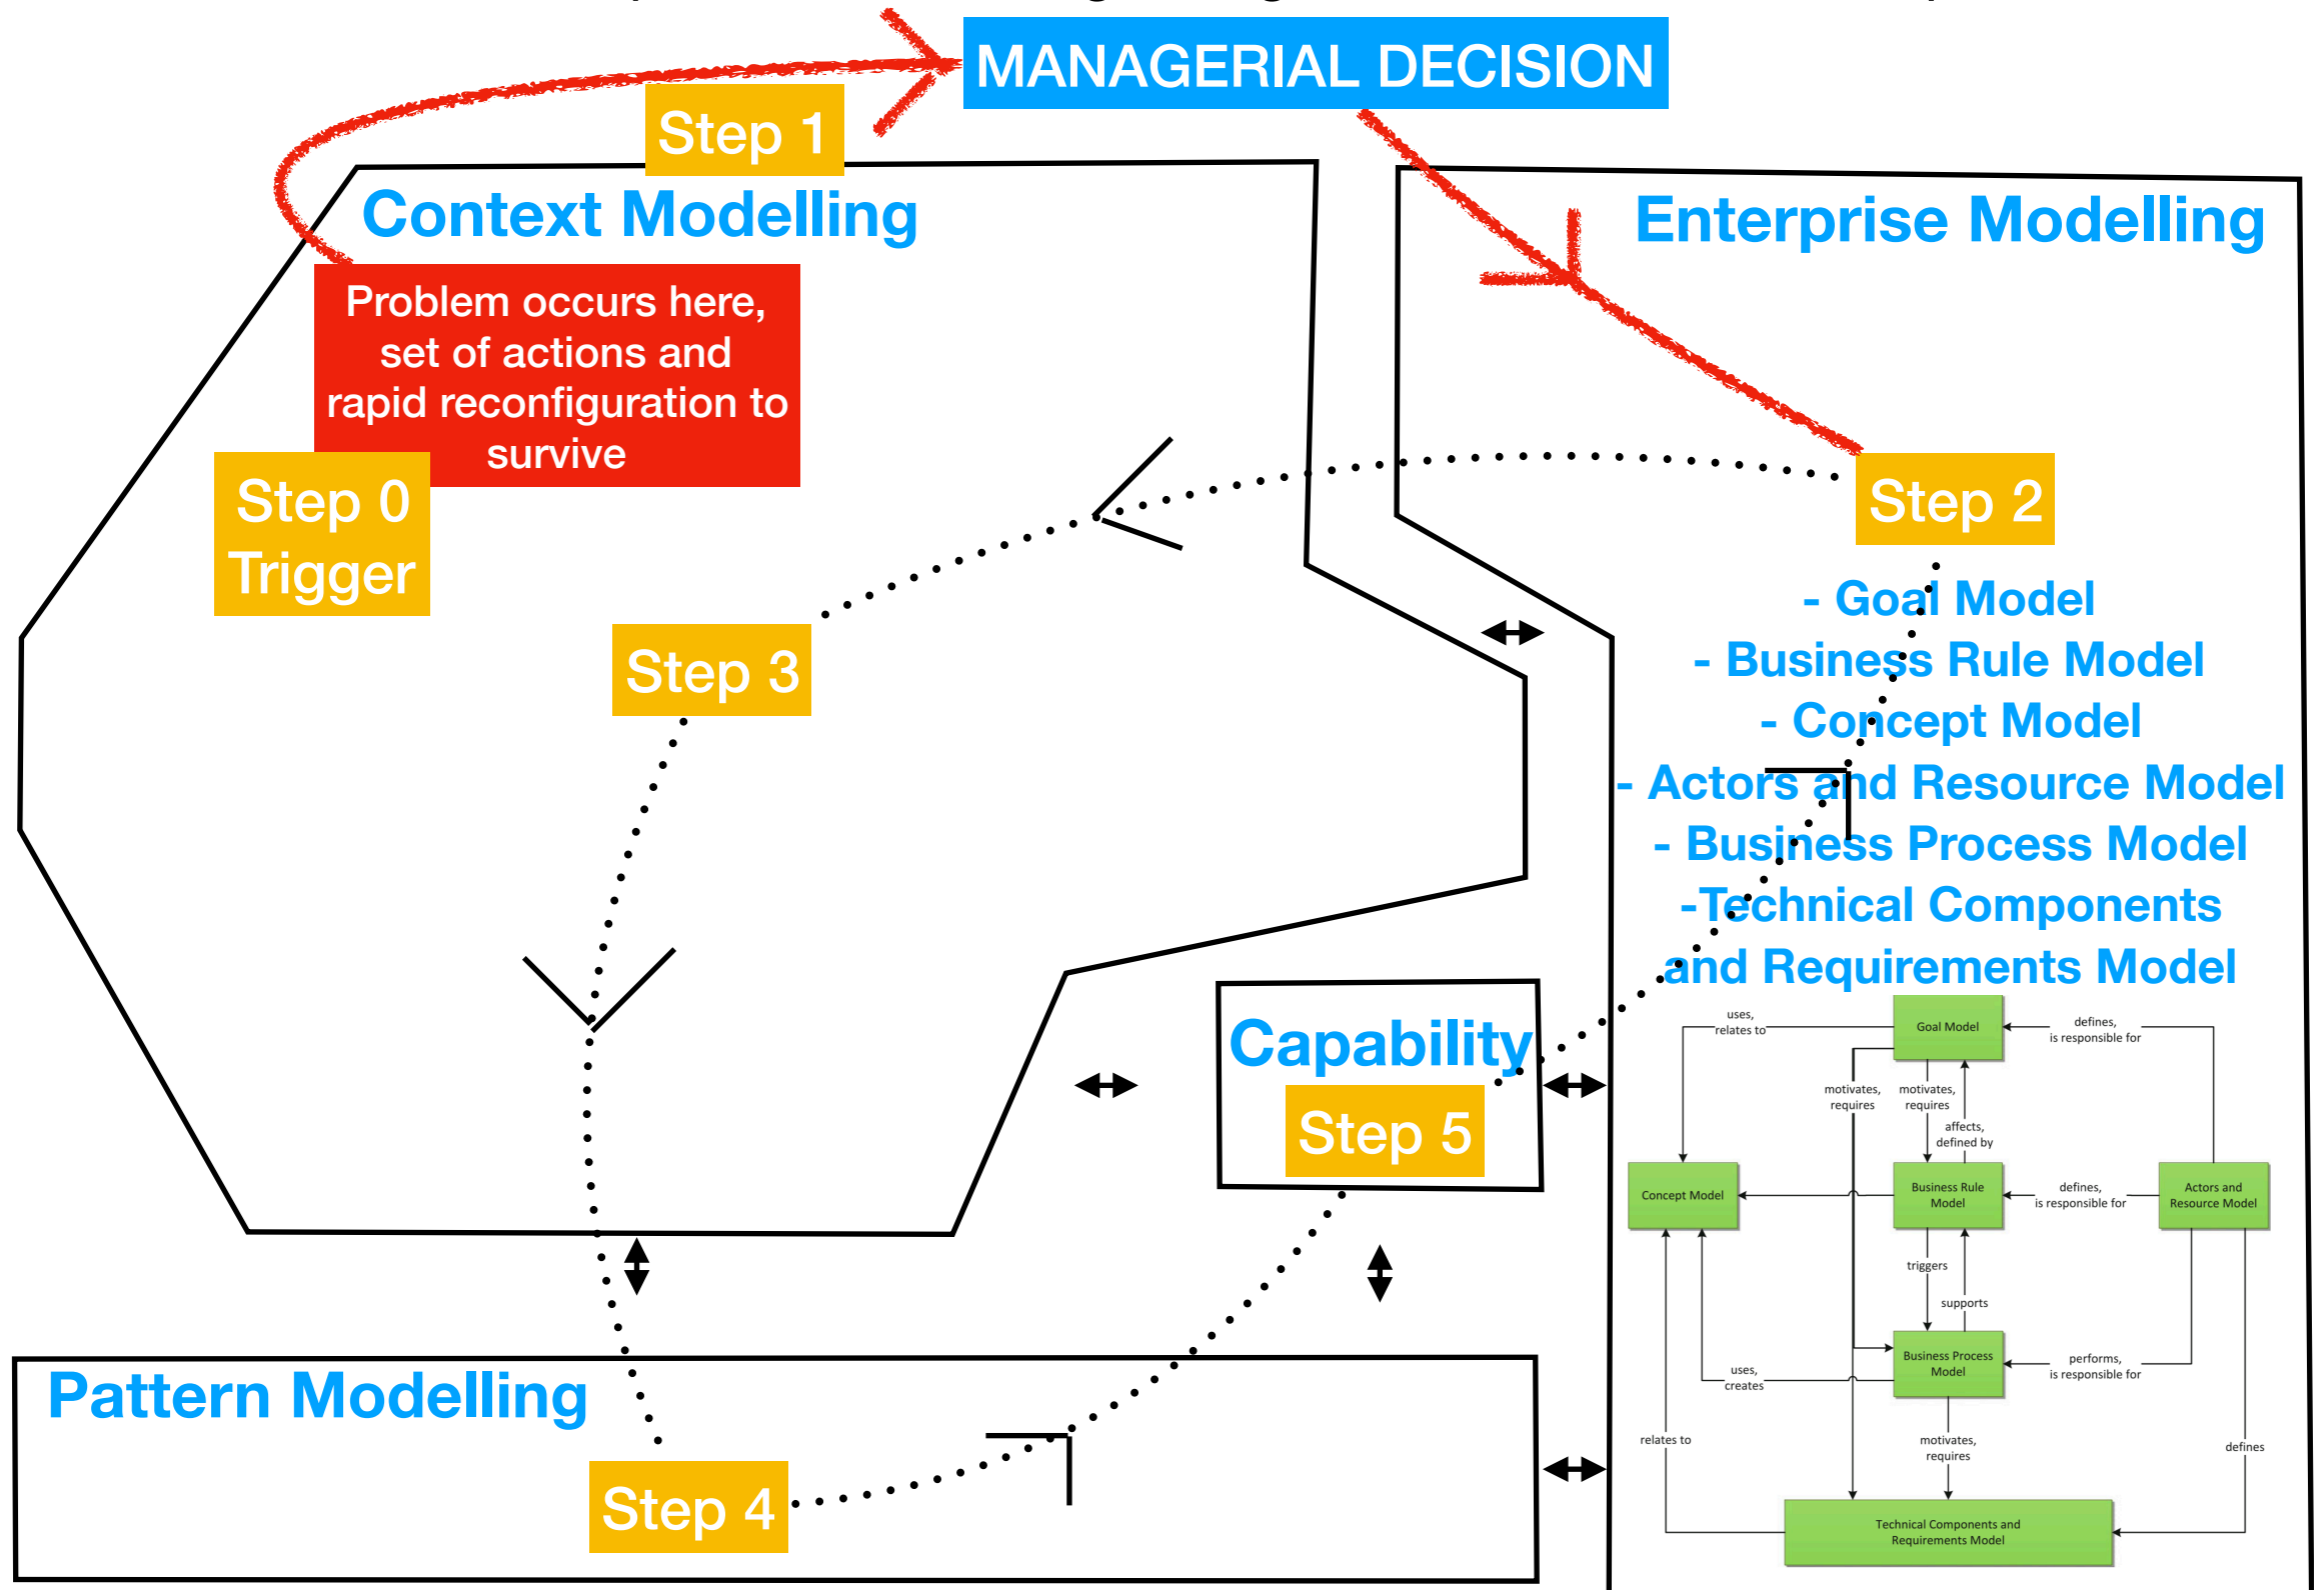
MANAGERIAL DECISION

Step 1

Context Modelling

Problem occurs here, set of actions and rapid reconfiguration to survive

Step 0 Trigger

Step 3

Enterprise Modelling

Step 2

- Goal Model
- Business Rule Model
- Concept Model
- Actors and Resource Model
- Business Process Model
-Technical Components and Requirements Model

Capability

Step 5

Pattern Modelling

Step 4

Goal Model
uses, relates to
defines, is responsible for
motivates, requires
motivates, requires
affects, defined by
Concept Model
Business Rule Model
defines, is responsible for
Actors and Resource Model
triggers
supports
uses, creates
Business Process Model
performs, is responsible for
relates to
motivates, requires
defines
Technical Components and Requirements Model